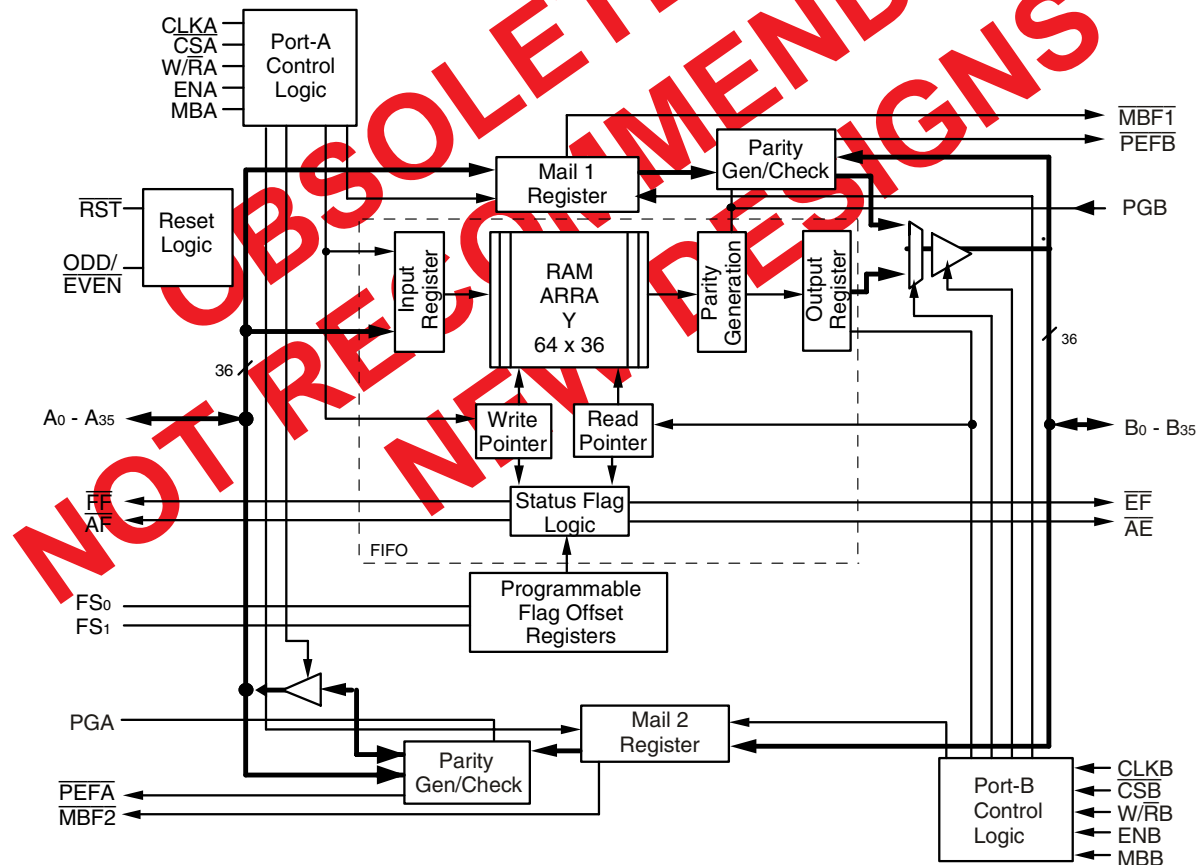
OBSOLETE PRODUCT
NOT RECOMMENDED FOR
NEW DESIGNS

CLKA
$\overline{CSA}$
W/$\overline{RA}$
ENA
MBA

Port-A Control Logic

$\overline{MBF1}$
$\overline{PEFB}$

Parity Gen/Check

Mail 1 Register

$\overline{RST}$

Reset Logic

PGB

ODD/ $\overline{EVEN}$

Input Register

RAM ARRA Y 64 x 36

Parity Generation

Output Register

36

36

A0 - A35

Write Pointer

Read Pointer

B0 - B35

$\overline{FF}$
$\overline{AF}$

Status Flag Logic

$\overline{EF}$
$\overline{AE}$

FIFO

FS0
FS1

Programmable Flag Offset Registers

PGA

Mail 2 Register

Parity Gen/Check

$\overline{PEFA}$
$\overline{MBF2}$

Port-B Control Logic

CLKB
$\overline{CSB}$
W/$\overline{RB}$
ENB
MBB